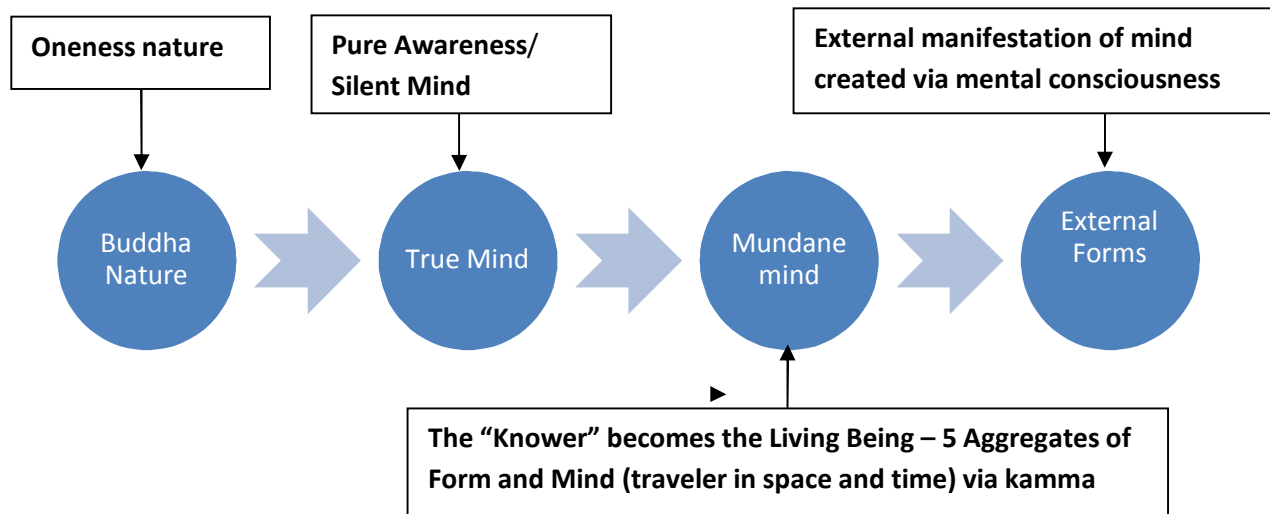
Oneness nature

Pure Awareness/ Silent Mind

External manifestation of mind created via mental consciousness

Buddha Nature

True Mind

Mundane mind

External Forms

The “Knower” becomes the Living Being – 5 Aggregates of Form and Mind (traveler in space and time) via kamma